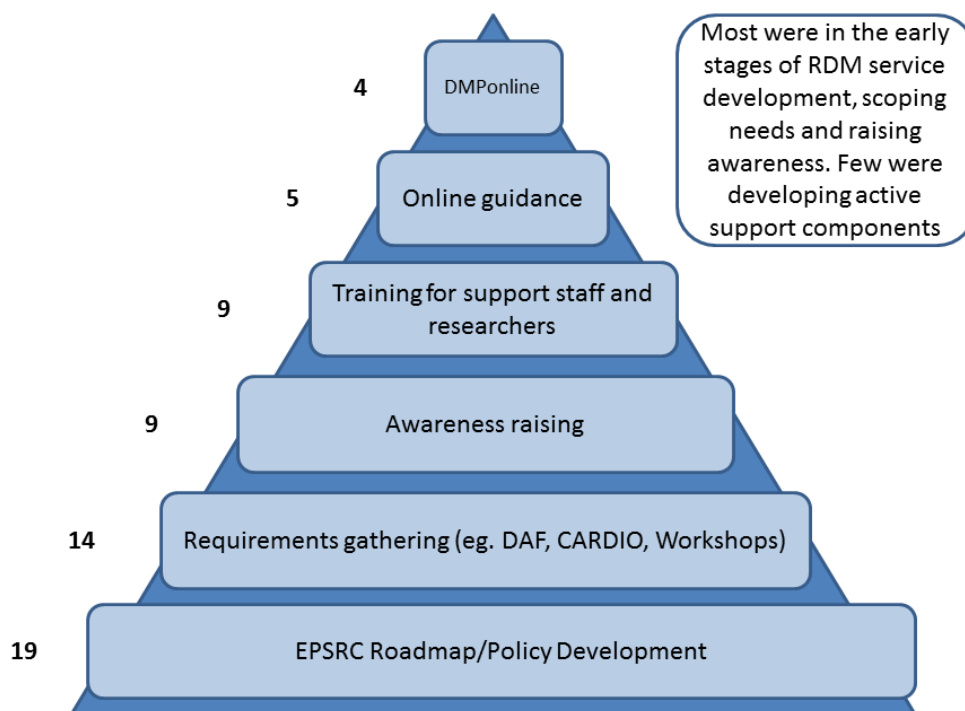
4 DMPonline

5 Online guidance

9 Training for support staff and researchers

9 Awareness raising

14 Requirements gathering (eg. DAF, CARDIO, Workshops)

19 EPSRC Roadmap/Policy Development

Most were in the early stages of RDM service development, scoping needs and raising awareness. Few were developing active support components